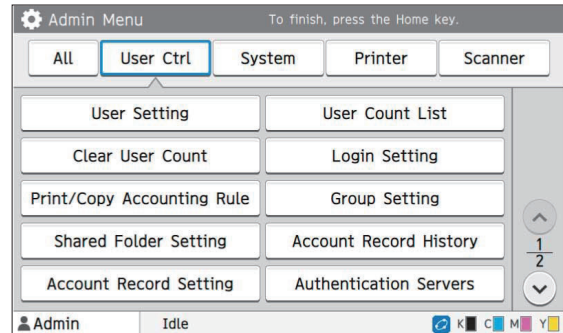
Admin Menu
To finish, press the Home key.

All
User Ctrl
System
Printer
Scanner

User Setting
User Count List
Clear User Count
Login Setting
Print/Copy Accounting Rule
Group Setting
Shared Folder Setting
Account Record History
Account Record Setting
Authentication Servers

$\frac{1}{2}$

Admin
Idle
K C M Y